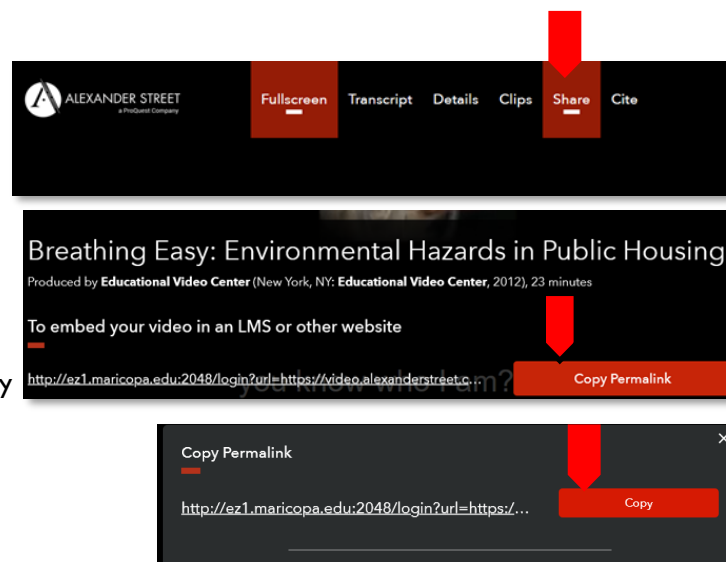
ALEXANDER STREET
a ProQuest Company

Fullscreen Transcript Details Clips Share Cite

Breathing Easy: Environmental Hazards in Public Housing

Produced by **Educational Video Center** (New York, NY: **Educational Video Center**, 2012), 23 minutes

To embed your video in an LMS or other website

http://ez1.maricopa.edu:2048/login?url=https://video.alexanderstreet.c...

you know who I am?

Copy Permalink

y

Copy Permalink

http://ez1.maricopa.edu:2048/login?url=https:/...

Copy

×